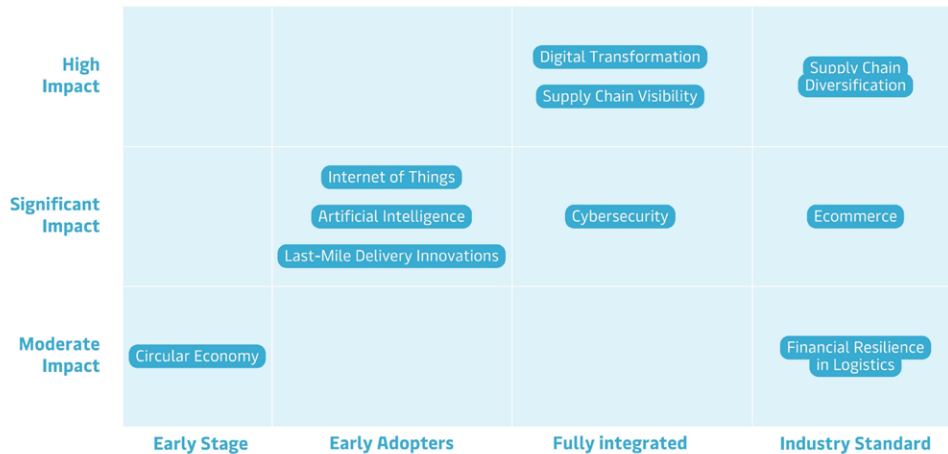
| | Early Stage | Early Adopters | Fully integrated | Industry Standard |
|---|---|---|---|---|
| High Impact | | | Digital Transformation<br>Supply Chain Visibility | Supply Chain Diversification |
| Significant Impact | | Internet of Things<br>Artificial Intelligence<br>Last-Mile Delivery Innovations | Cybersecurity | Ecommerce |
| Moderate Impact | Circular Economy | | | Financial Resilience in Logistics |